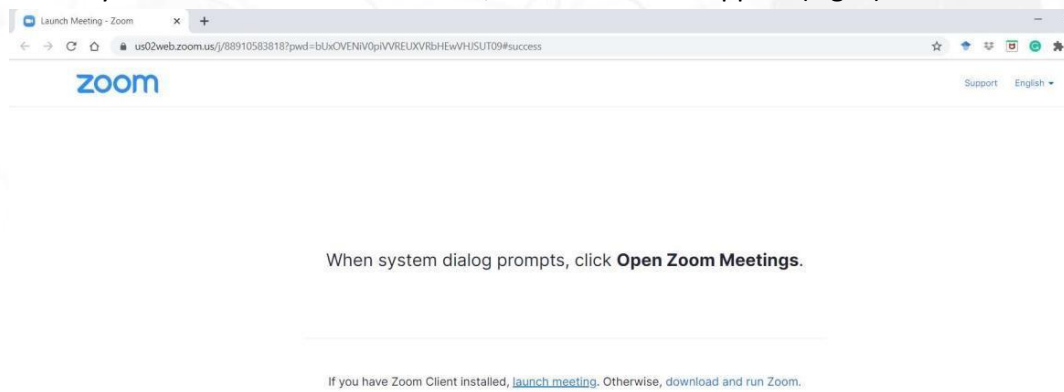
Launch Meeting - Zoom

us02web.zoom.us/j/88910583818?pwd=bUxOVENiV0piVVREUXVRbHEwVHJSUT09#success

zoom

Support English

When system dialog prompts, click **Open Zoom Meetings**.

If you have Zoom Client installed, launch meeting. Otherwise, download and run Zoom.